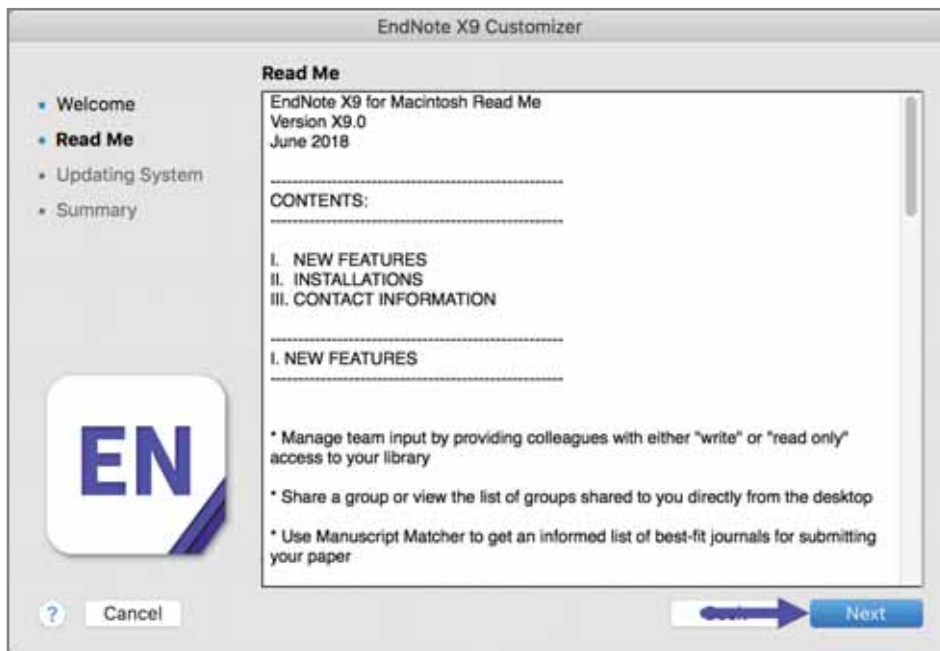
EndNote X9 Customizer

• Welcome
• Read Me
• Updating System
• Summary

Read Me

EndNote X9 for Macintosh Read Me
Version X9.0
June 2018

-----------------------------------------------
CONTENTS:
-----------------------------------------------

I. NEW FEATURES
II. INSTALLATIONS
III. CONTACT INFORMATION

-----------------------------------------------
I. NEW FEATURES
-----------------------------------------------

* Manage team input by providing colleagues with either "write" or "read only" access to your library

* Share a group or view the list of groups shared to you directly from the desktop

* Use Manuscript Matcher to get an informed list of best-fit journals for submitting your paper

EN

?

Cancel

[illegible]

Next